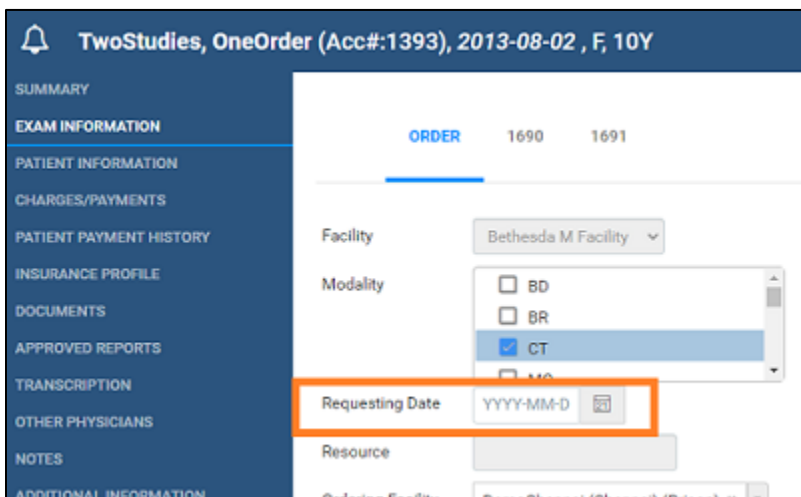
TwoStudies, OneOrder (Acc#:1393), 2013-08-02 , F, 10Y

SUMMARY
EXAM INFORMATION
PATIENT INFORMATION
CHARGES/PAYMENTS
PATIENT PAYMENT HISTORY
INSURANCE PROFILE
DOCUMENTS
APPROVED REPORTS
TRANSCRIPTION
OTHER PHYSICIANS
NOTES
ADDITIONAL INFORMATION

ORDER 1690 1691

Facility Bethesda M Facility

Modality
BD
BR
CT
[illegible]

Requesting Date YYYY-MM-D

Resource

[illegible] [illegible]